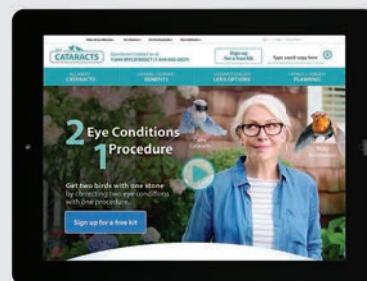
CATARACTS

Sign up for a free kit

ALL ABOUT CATARACTS

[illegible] BENEFITS

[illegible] LENS OPTIONS

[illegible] PLANNING

2 Eye Conditions
1 Procedure

Get two birds with one stone by correcting two eye conditions with one procedure.

Sign up for a free kit